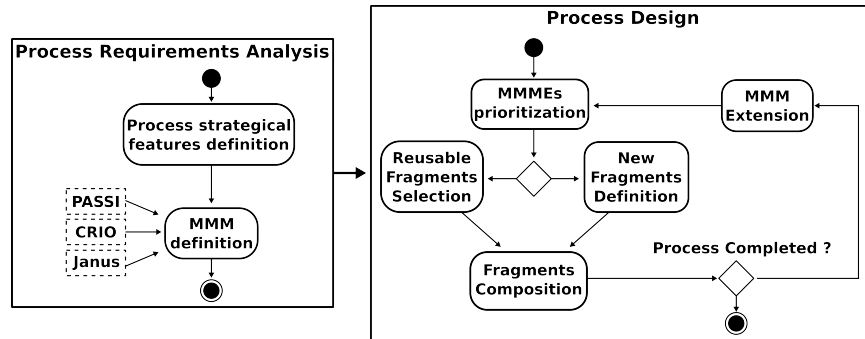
Process Requirements Analysis

Process strategical features definition

PASSI

CRIO

Janus

MMM definition

Process Design

MMMEs prioritization

MMM Extension

Reusable Fragments Selection

New Fragments Definition

Fragments Composition

Process Completed ?